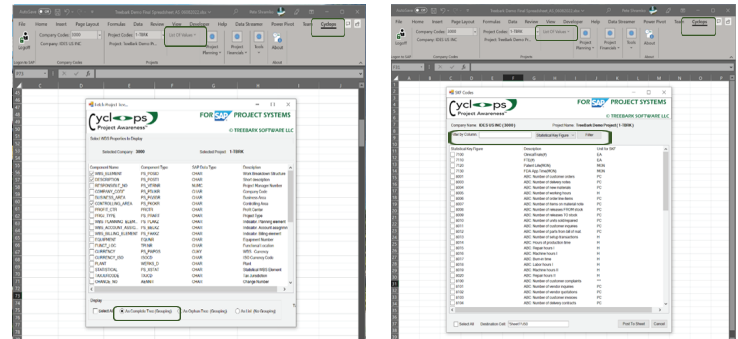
File Home Insert Page Layout Formulas Data Review View Developer Help Data Streamer Power Pivot Cyclops

Company Codes: 3000 Project Codes: 1-TEEK List Of Values
Project Planning Project Financials Tools About

Cyclops Project Awareness FOR SAP PROJECT SYSTEMS © TREEBARK SOFTWARE LLC

Selected Company: 3000 Selected Project: 1-TEEK

| Component Name | Component Type | SAP Data Type | Description |
|---|---|---|---|
| WBS_ELEMENT | PS_POSID | CHAR | Work Breakdown Structure |
| DESCRIPTION | PS_POST1 | CHAR | Short description |
| RESPONSIBLE_NO | PS_VERNR | NUMC | Project Manager Number |
| COMPANY_CODE | PS_PBUKR | CHAR | Company Code |
| BUSINESS_AREA | PS_PGSBR | CHAR | Business Area |
| CONTROLLING_AREA | PS_PKOKR | CHAR | Controlling Area |
| PROFIT_CTR | PRCTR | CHAR | Profit Center |
| PROJ_TYPE | PS_PRART | CHAR | Project type |
| WBS_PLANNING_ELEMENT | PS_PLAKZ | CHAR | Indicator: Planning element |
| WBS_ACCOUNT_ASSIGNMENT | PS_BELKZ | CHAR | Indicator: Account assignment |
| WBS_BILLING_ELEMENT | PS_FAKKZ | CHAR | Indicator: Billing element |
| EQUIPMENT | EQUNR | CHAR | Equipment Number |
| FUNCT_LOC | TPLNR | CHAR | Functional Location |
| CURRENCY | PS_PWPOS | CUKY | WBS Currency |
| CURRENCY_ISO | ISOCD | CHAR | ISO Currency Code |
| PLANT | WERKS_D | CHAR | Plant |
| STATISTICAL | PS_XSTAT | CHAR | Statistical WBS Element |
| TAXJURCODE | TXJCD | CHAR | Tax Jurisdiction |
| CHANGE_NO | AENNR | CHAR | Change Number |

Display
Select All | As Complete Tree (Grouping) | As Orphan Tree (Grouping) | As List (No Grouping)

SAP Codes

Cyclops Project Awareness FOR SAP PROJECT SYSTEMS © TREEBARK SOFTWARE LLC

Company Name: IDES US INC (3000) Project Name: TreeBark Demo Project (1-TEEK)

Filter by Column: Statistical Key Figure Filter

| Statistical Key Figure | Description | Unit for SAP |
|---|---|---|
| 7100 | Orders/Fcst(EA) | EA |
| 7105 | FT (ft) | EA |
| 7125 | Fuel(Ltr) | RUN |
| 7130 | FCA App Time(RUN) | RUN |
| 8000 | ABC: Number of customer orders | PC |
| 8001 | ABC: Number of delivery notes | PC |
| 8002 | ABC: Number of new materials | PC |
| 8003 | ABC: Number of working hours | H |
| 8005 | ABC: Number of order line items | PC |
| 8006 | ABC: Number of orders on material mas | PC |
| 8007 | ABC: Number of setup transactions | PC |
| 8008 | ABC: Number of releases TO stock | PC |
| 8010 | ABC: Number of units subcontracted | PC |
| 8011 | ABC: Number of customer inquiries | PC |
| 8012 | ABC: Number of parts from bill of mat | PC |
| 8013 | ABC: Number of setup transactions | PC |
| 8014 | ABC: Hours of production time | H |
| 8015 | ABC: Repair hours I | H |
| 8016 | ABC: Machine hours II | H |
| 8017 | ABC: Burn-in time | H |
| 8018 | ABC: Repair hours I | H |
| 8019 | ABC: Machine hours II | H |
| 8020 | ABC: Number of Repairs | PC |
| 8100 | ABC: Number of customer complaints | PC |
| 8101 | ABC: Number of vendor inquiries | PC |
| 8102 | ABC: Number of vendor quotations | PC |
| 8103 | ABC: Number of customer invoices | PC |
| 8104 | ABC: Number of delivery contracts | PC |

Select All Destination Cell: 'Sheet1'!A1 Post To Sheet Cancel